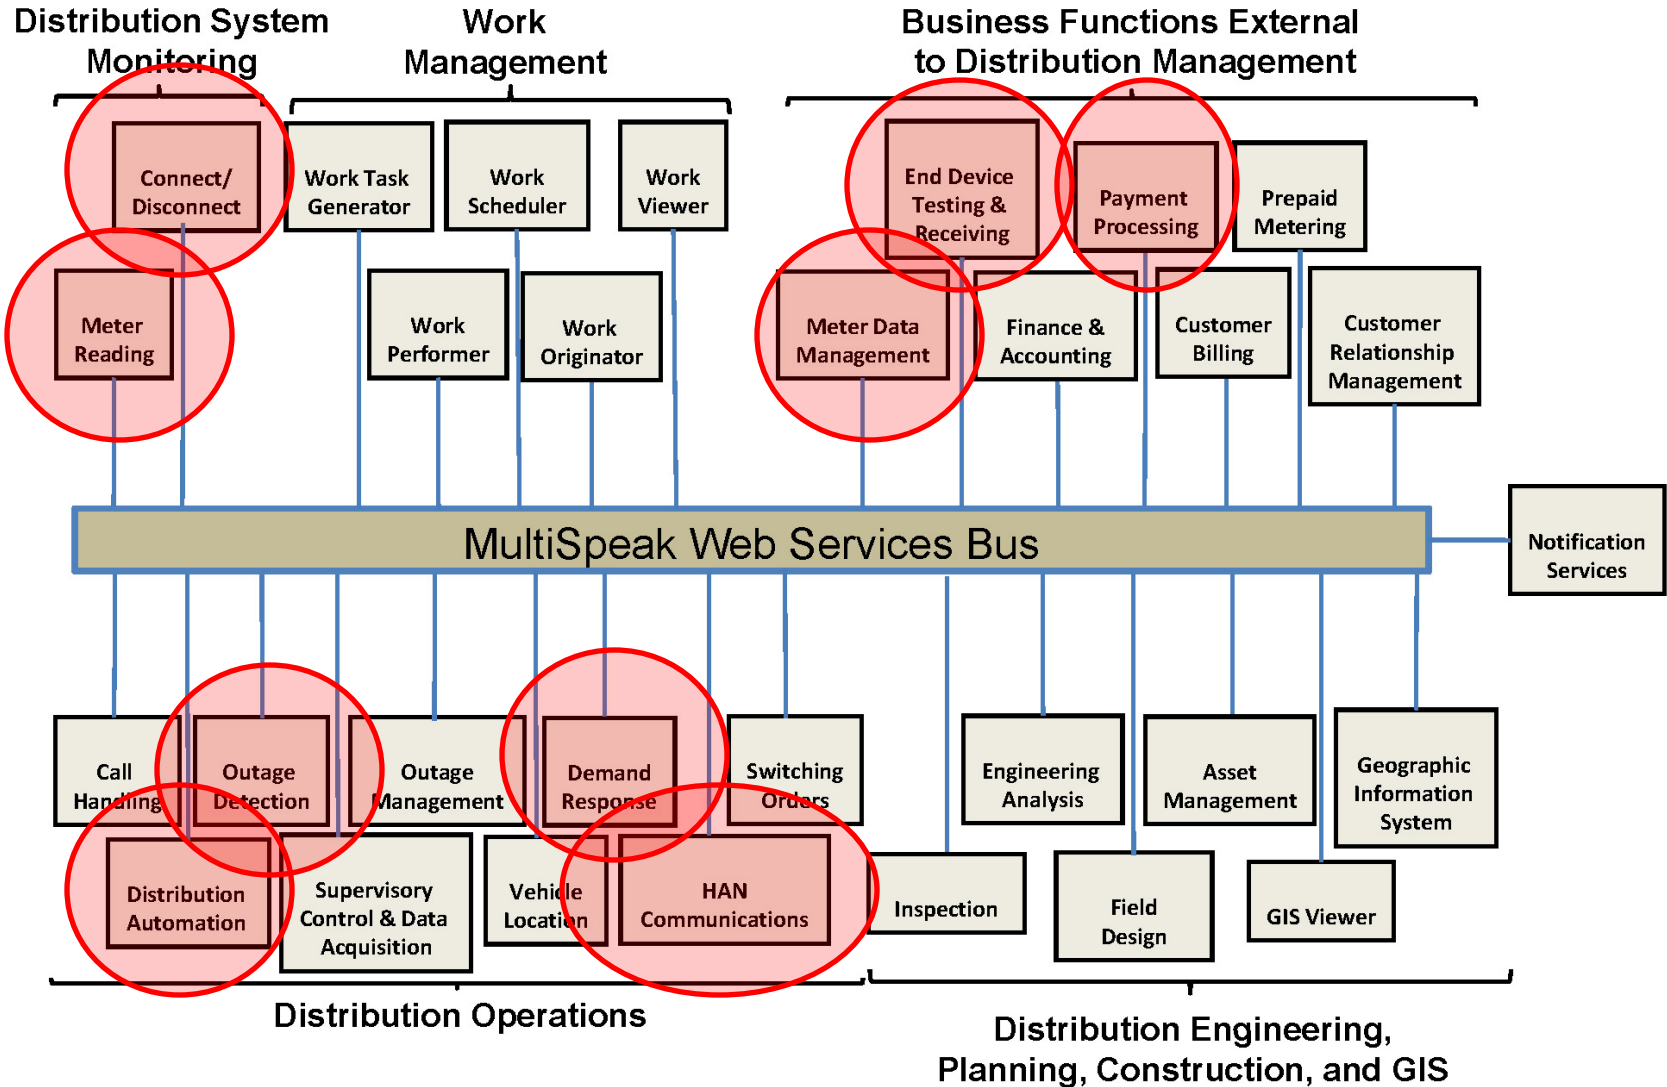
Distribution System Monitoring

Work Management

Business Functions External to Distribution Management

Connect/ Disconnect

Work Task Generator

Work Scheduler

Work Viewer

End Device Testing & Receiving

Payment Processing

Prepaid Metering

Meter Reading

Work Performer

Work Originator

Meter Data Management

Finance & Accounting

Customer Billing

Customer Relationship Management

MultiSpeak Web Services Bus

Notification Services

Call Handling

Outage Detection

Outage Management

Demand Response

Switching Orders

Engineering Analysis

Asset Management

Geographic Information System

Distribution Automation

Supervisory Control & Data Acquisition

Vehicle Location

HAN Communications

Inspection

Field Design

GIS Viewer

Distribution Operations

Distribution Engineering, Planning, Construction, and GIS